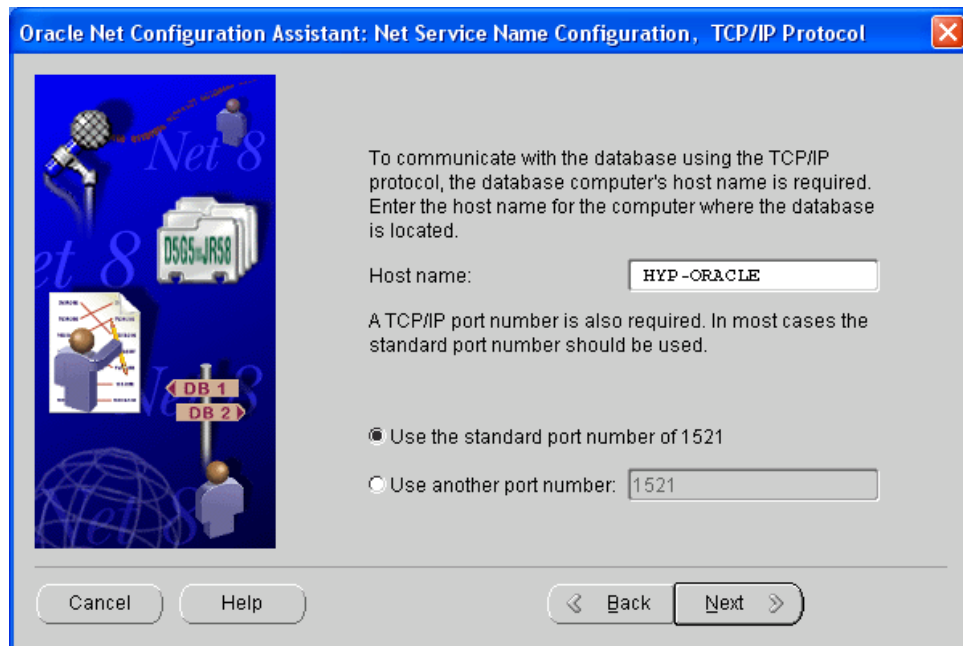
Oracle Net Configuration Assistant: Net Service Name Configuration, TCP/IP Protocol

Net 8

D5G5JR58

et 8

DB 1

DB 2

Net 8

To communicate with the database using the TCP/IP protocol, the database computer's host name is required. Enter the host name for the computer where the database is located.

Host name: HYP-ORACLE

A TCP/IP port number is also required. In most cases the standard port number should be used.

Use the standard port number of 1521

Use another port number: 1521

Cancel

Help

Back

Next